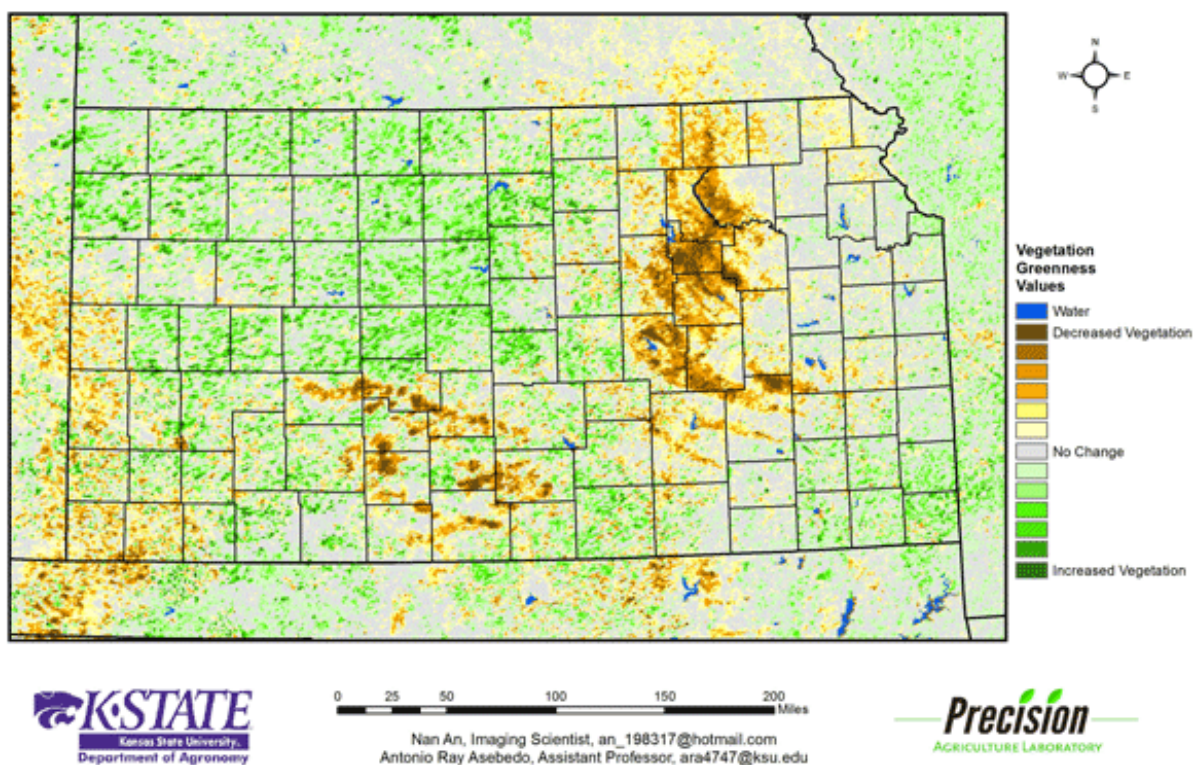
N
W
E
S

Vegetation Greenness Values
Water
Decreased Vegetation
No Change
Increased Vegetation

K-STATE
Kansas State University
Department of Agronomy

0 25 50 100 150 200 Miles

Nan An, Imaging Scientist, an_198317@hotmail.com
Antonio Ray Asebedo, Assistant Professor, ara4747@ksu.edu

Precision
Agriculture Laboratory